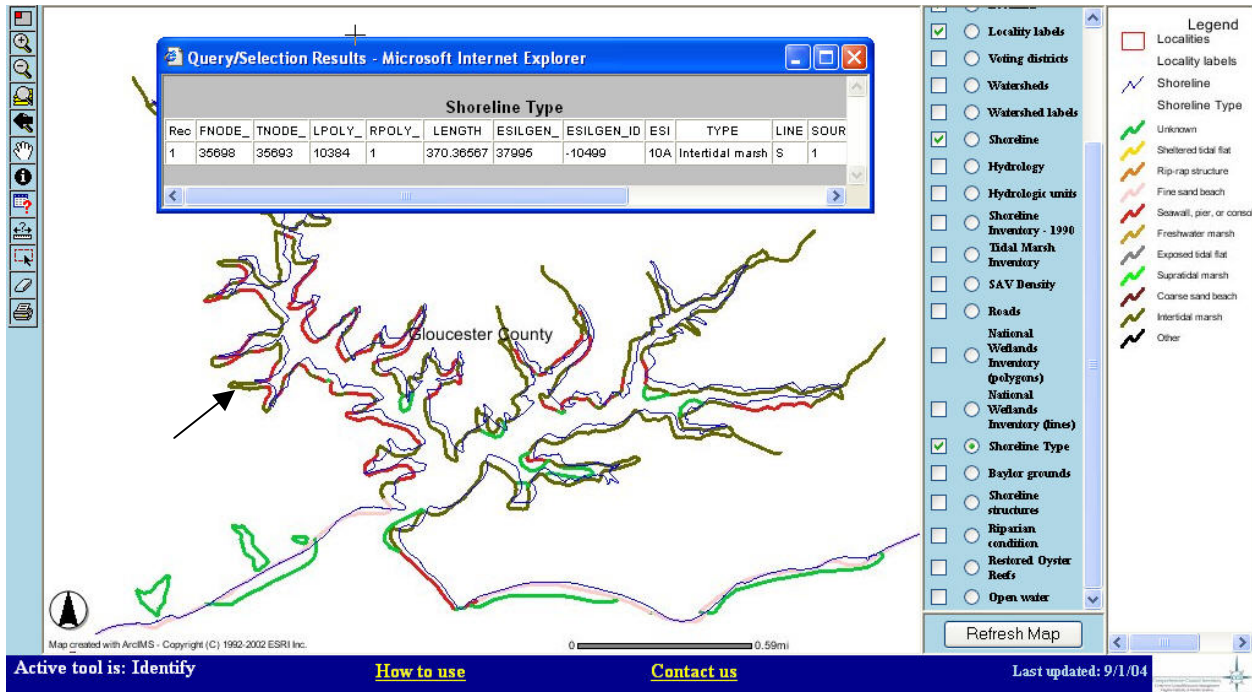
Query/Selection Results - Microsoft Internet Explorer

Shoreline Type

| Rec | FNODE_ | TNODE_ | LPOLY_ | RPOLY_ | LENGTH | ESILGEN_ | ESILGEN_ID | ESI | TYPE | LINE | SOUR |
|---|---|---|---|---|---|---|---|---|---|---|---|
| 1 | 35698 | 35693 | 10384 | 1 | 370.36567 | 37995 | -10499 | 10A | Intertidal marsh | S | 1 |

Gloucester County

Map created with ArcIMS - Copyright (C) 1992-2002 ESRI Inc.

0 0.59mi

Locality labels
Voting districts
Watersheds
Watershed labels
Shoreline
Hydrology
Hydrologic units
Shoreline Inventory - 1990
Tidal Marsh Inventory
SAV Density
Roads
National Wetlands Inventory (polygons)
National Wetlands Inventory (lines)
Shoreline Type
Baylor grounds
Shoreline structures
Riparian condition
Restored Oyster Reefs
Open water

Refresh Map

Legend
Localities
Locality labels
Shoreline
Shoreline Type
Unknown
Sheltered tidal flat
Rip-rap structure
Fine sand beach
Seawall, pier, or conc
Freshwater marsh
Exposed tidal flat
Supratidal marsh
Coarse sand beach
Intertidal marsh
Other

Active tool is: Identify
How to use
Contact us
Last updated: 9/1/04